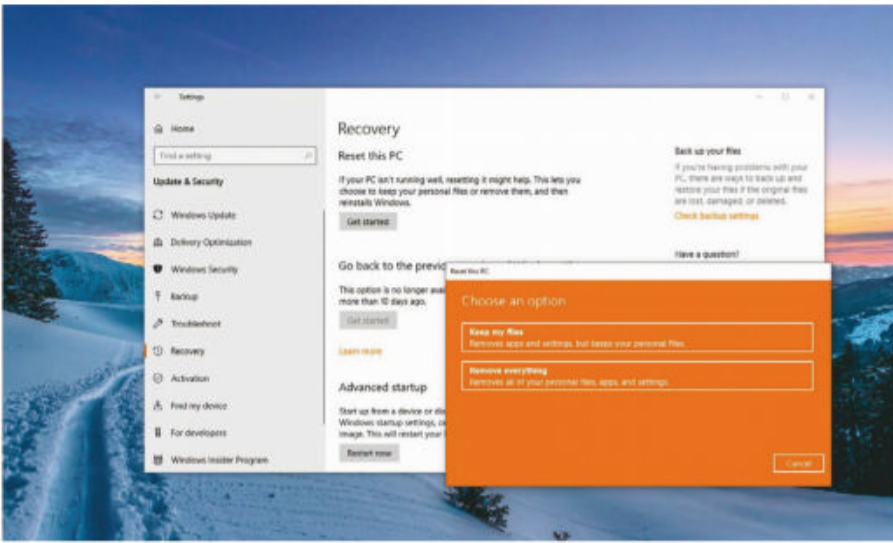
Settings

Home

Find a setting

Update & Security

Windows Update

Delivery Optimization

Windows Security

Backup

Troubleshoot

Recovery

Activation

Find my device

For developers

Windows Insider Program

Recovery

Reset this PC

If your PC isn't running well, resetting it might help. This lets you choose to keep your personal files or remove them, and then reinstalls Windows.

Get started

Go back to the previ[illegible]

This option is no longer avai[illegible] more than 10 days ago.

Get started

Learn more

Advanced startup

Start up from a device or di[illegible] Windows startup settings, o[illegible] image. This will restart your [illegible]

Restart now

Back up your files

If you're having problems with your PC, there are ways to back up and restore your files if the original files are lost, damaged, or deleted.

Check backup settings

Have a question?

Reset this PC

Choose an option

Keep my files
Removes apps and settings, but keeps your personal files.

Remove everything
Removes all of your personal files, apps, and settings.

Cancel